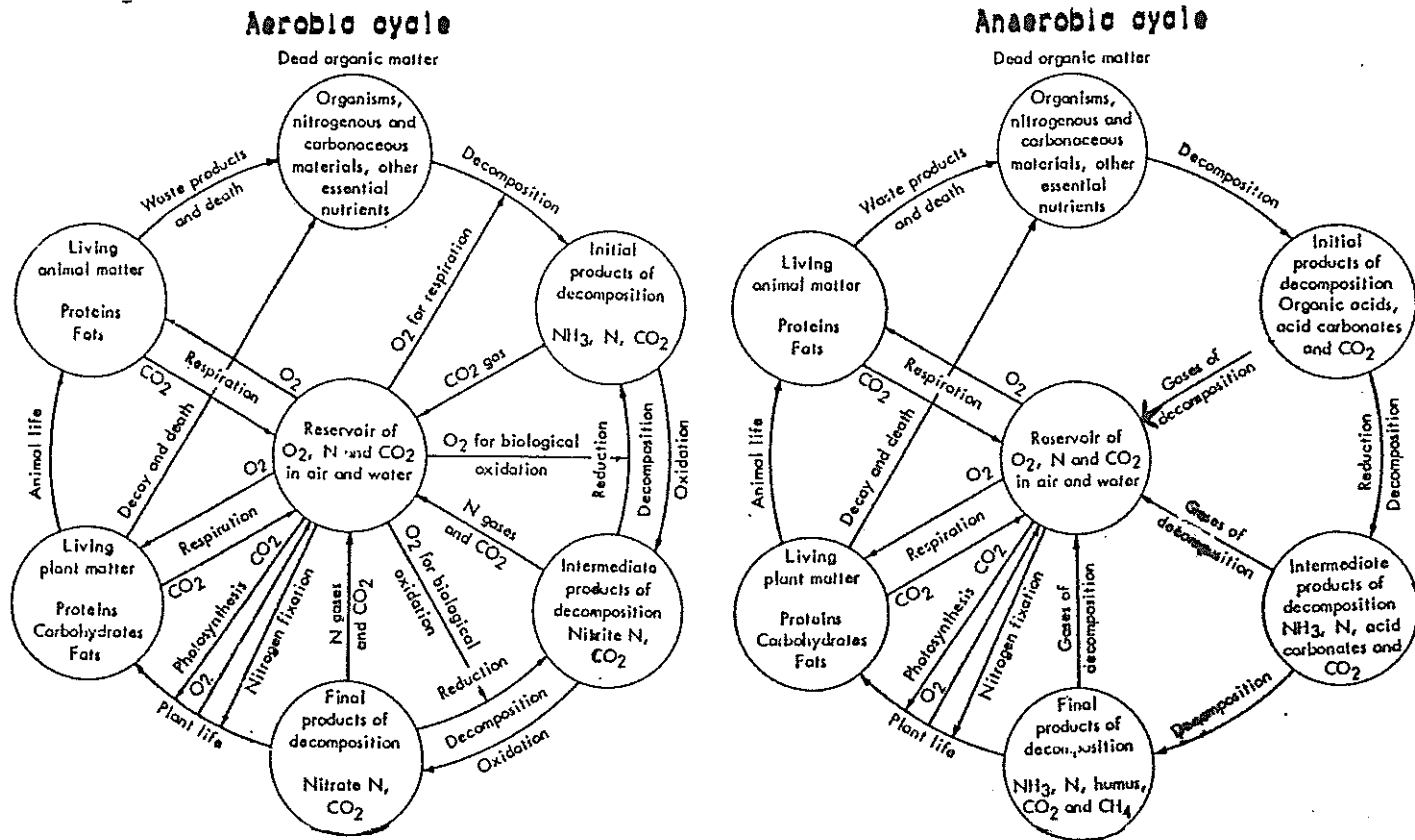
Aerobic cycle

Dead organic matter

Organisms, nitrogenous and carbonaceous materials, other essential nutrients

Waste products and death

Decomposition

Living animal matter

Proteins Fats

Initial products of decomposition

$NH_3$, N, $CO_2$

$O_2$ for respiration

$CO_2$ gas

Respiration

$O_2$

$CO_2$

Reservoir of $O_2$, N and $CO_2$ in air and water

$O_2$ for biological oxidation

Reduction

Decomposition

Oxidation

Animal life

Decay and death

$O_2$

N gases and $CO_2$

Respiration

$CO_2$

Living plant matter

Proteins Carbohydrates Fats

$CO_2$

Photosynthesis

$O_2$

Nitrogen fixation

N gases and $CO_2$

$O_2$ for biological oxidation

Reduction

Intermediate products of decomposition

Nitrite N, $CO_2$

Plant life

Final products of decomposition

Nitrate N, $CO_2$

Decomposition

Oxidation

Anaerobic cycle

Dead organic matter

Organisms, nitrogenous and carbonaceous materials, other essential nutrients

Waste products and death

Decomposition

Living animal matter

Proteins Fats

Initial products of decomposition Organic acids, acid carbonates and $CO_2$

Respiration

$O_2$

$CO_2$

Gases of decomposition

Reservoir of $O_2$, N and $CO_2$ in air and water

Reduction

Decomposition

Animal life

Decay and death

$O_2$

Gases of decomposition

Respiration

$CO_2$

Living plant matter

Proteins Carbohydrates Fats

$CO_2$

Photosynthesis

$O_2$

Nitrogen fixation

Gases of decomposition

Intermediate products of decomposition $NH_3$, N, acid carbonates and $CO_2$

Plant life

Final products of decomposition

$NH_3$, N, humus, $CO_2$ and $CH_4$

Decomposition